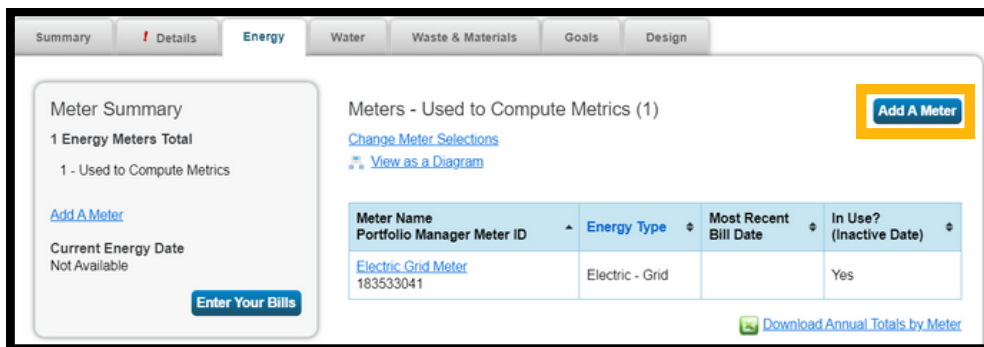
Summary | ! Details | Energy | Water | Waste & Materials | Goals | Design

Meter Summary

1 Energy Meters Total

1 - Used to Compute Metrics

Add A Meter

Current Energy Date
Not Available

Enter Your Bills

Meters - Used to Compute Metrics (1)

Add A Meter

Change Meter Selections

View as a Diagram

| Meter Name Portfolio Manager Meter ID | Energy Type | Most Recent Bill Date | In Use? (Inactive Date) |
|---|---|---|---|
| Electric Grid Meter 183533041 | Electric - Grid | | Yes |

Download Annual Totals by Meter